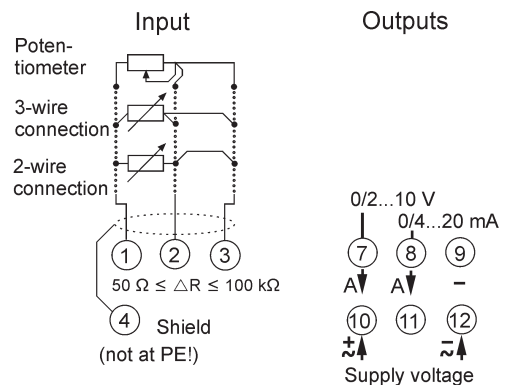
Input

Outputs

Potentiometer

3-wire connection

2-wire connection

0/2...10 V

0/4...20 mA

1 2 3

7 8 9

$50\ \Omega \leq \triangle R \leq 100\ k\Omega$

A A –

4 Shield

10 11 12

(not at PE!)

$\pm$ $\mp$

Supply voltage